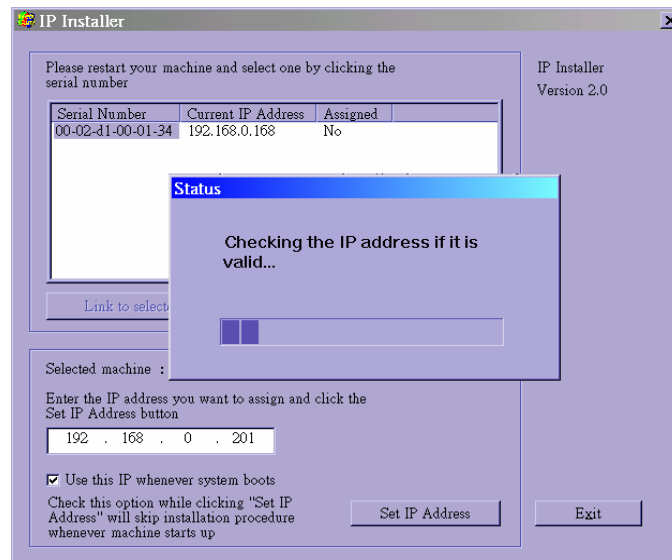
IP Installer

Please restart your machine and select one by clicking the serial number

| Serial Number | Current IP Address | Assigned |
|---|---|---|
| 00-02-d1-00-01-34 | 192.168.0.168 | No |

Link to select

Status

Checking the IP address if it is valid...

IP Installer
Version 2.0

Selected machine :

Enter the IP address you want to assign and click the Set IP Address button

192 . 168 . 0 . 201

Use this IP whenever system boots

Check this option while clicking "Set IP Address" will skip installation procedure whenever machine starts up

Set IP Address

Exit